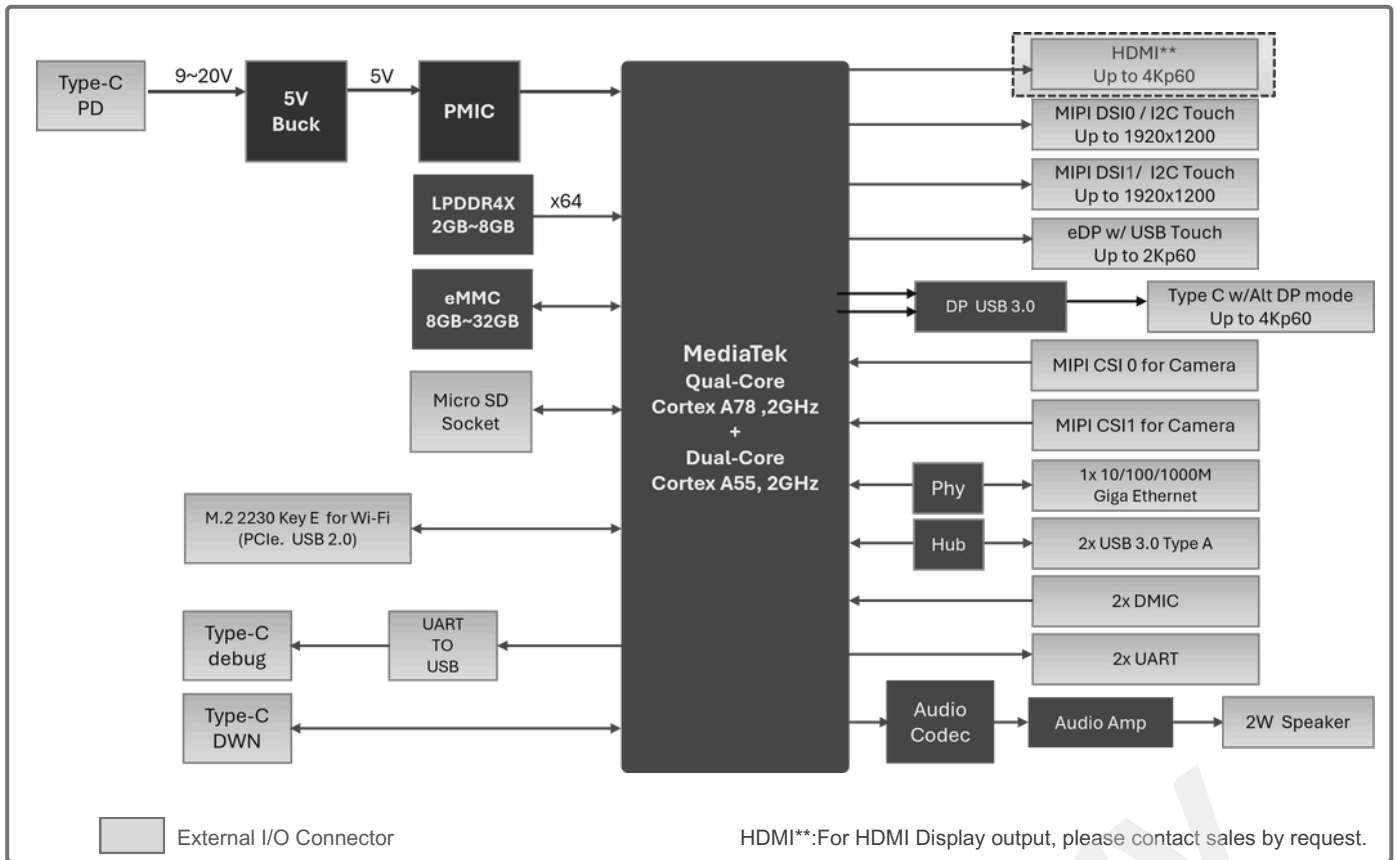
Type-C PD

9~20V

5V Buck

5V

PMIC

LPDDR4X 2GB~8GB

x64

eMMC 8GB~32GB

Micro SD Socket

M.2 2230 Key E for Wi-Fi (PCIe. USB 2.0)

Type-C debug

UART TO USB

Type-C DWN

MediaTek
Qual-Core
Cortex A78 ,2GHz
+
Dual-Core
Cortex A55, 2GHz

HDMI**
Up to 4Kp60

MIPI DSI0 / I2C Touch
Up to 1920x1200

MIPI DSI1/ I2C Touch
Up to 1920x1200

eDP w/ USB Touch
Up to 2Kp60

DP USB 3.0

Type C w/Alt DP mode
Up to 4Kp60

MIPI CSI 0 for Camera

MIPI CSI1 for Camera

Phy

1x 10/100/1000M
Giga Ethernet

Hub

2x USB 3.0 Type A

2x DMIC

2x UART

Audio Codec

Audio Amp

2W Speaker

External I/O Connector

HDMI**:For HDMI Display output, please contact sales by request.